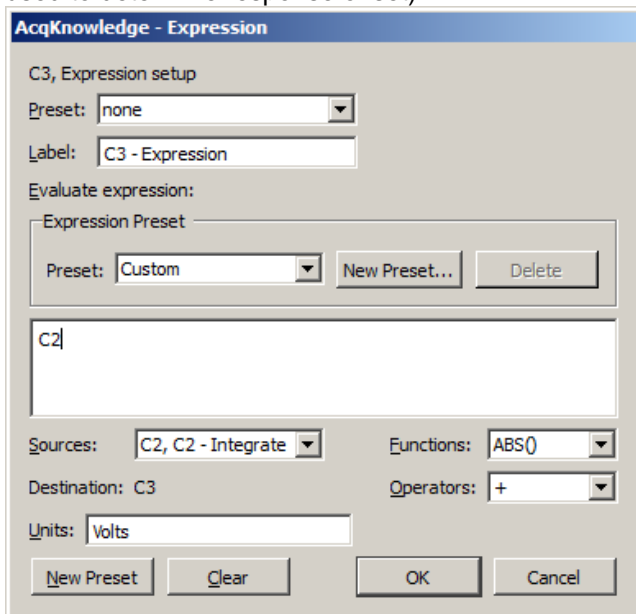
AcqKnowledge - Expression

C3, Expression setup

Preset: none

Label: C3 - Expression

Evaluate expression:

Expression Preset

Preset: Custom

New Preset...

Delete

C2

Sources: C2, C2 - Integrate

Functions: ABS()

Destination: C3

Operators: +

Units: Volts

New Preset

Clear

OK

Cancel